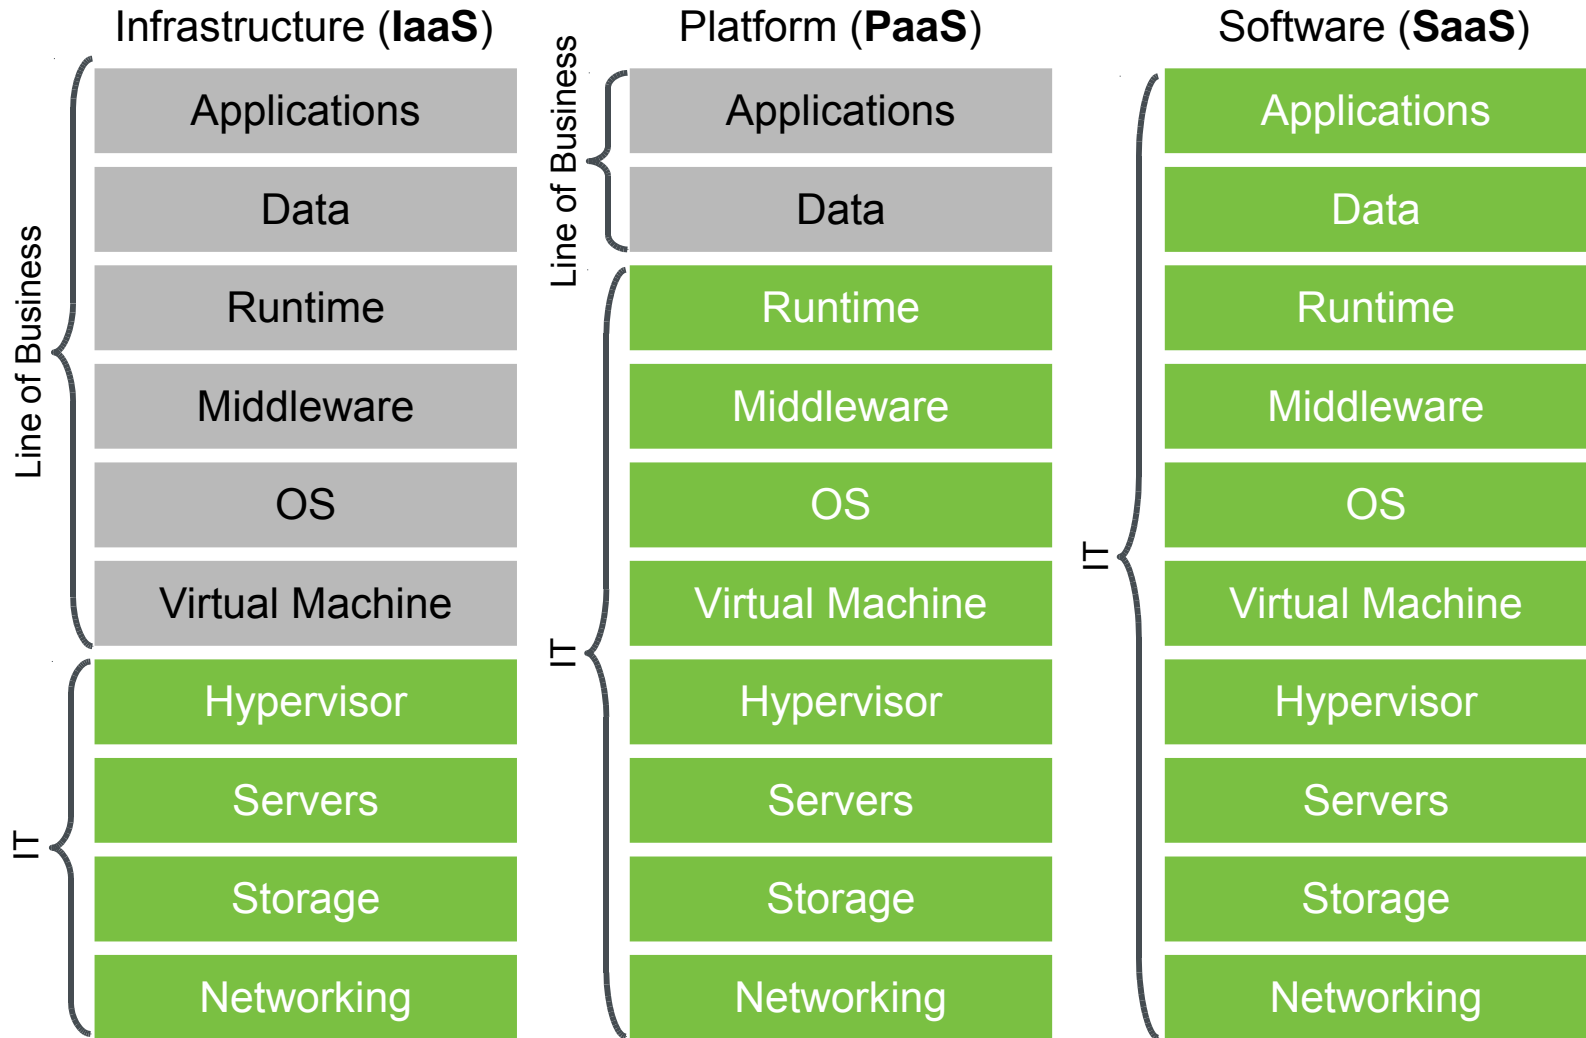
Infrastructure (**IaaS**)

Line of Business

Applications

Data

Runtime

Middleware

OS

Virtual Machine

IT

Hypervisor

Servers

Storage

Networking

Platform (**PaaS**)

Line of Business

Applications

Data

IT

Runtime

Middleware

OS

Virtual Machine

Hypervisor

Servers

Storage

Networking

Software (**SaaS**)

IT

Applications

Data

Runtime

Middleware

OS

Virtual Machine

Hypervisor

Servers

Storage

Networking